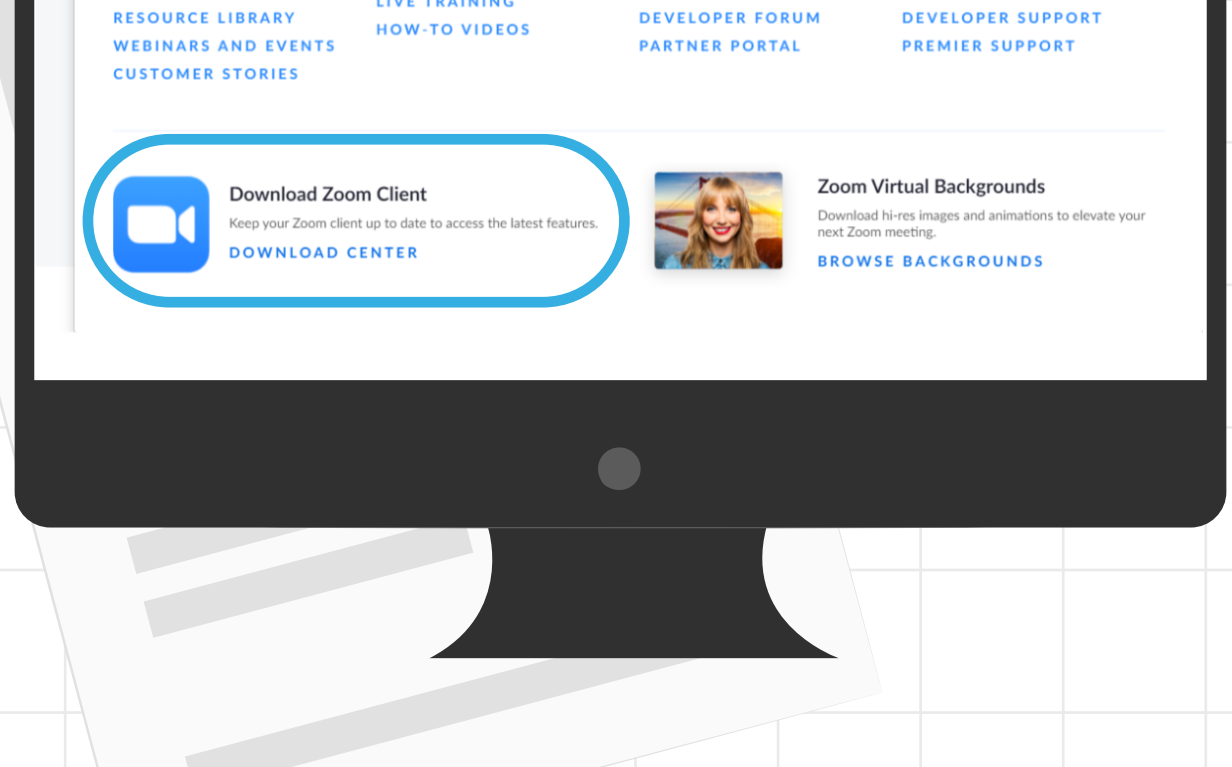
RESOURCE LIBRARY
WEBINARS AND EVENTS
CUSTOMER STORIES

LIVE TRAINING
HOW-TO VIDEOS

DEVELOPER FORUM
PARTNER PORTAL

DEVELOPER SUPPORT
PREMIER SUPPORT

Download Zoom Client
Keep your Zoom client up to date to access the latest features.
DOWNLOAD CENTER

Zoom Virtual Backgrounds
Download hi-res images and animations to elevate your next Zoom meeting.
BROWSE BACKGROUNDS